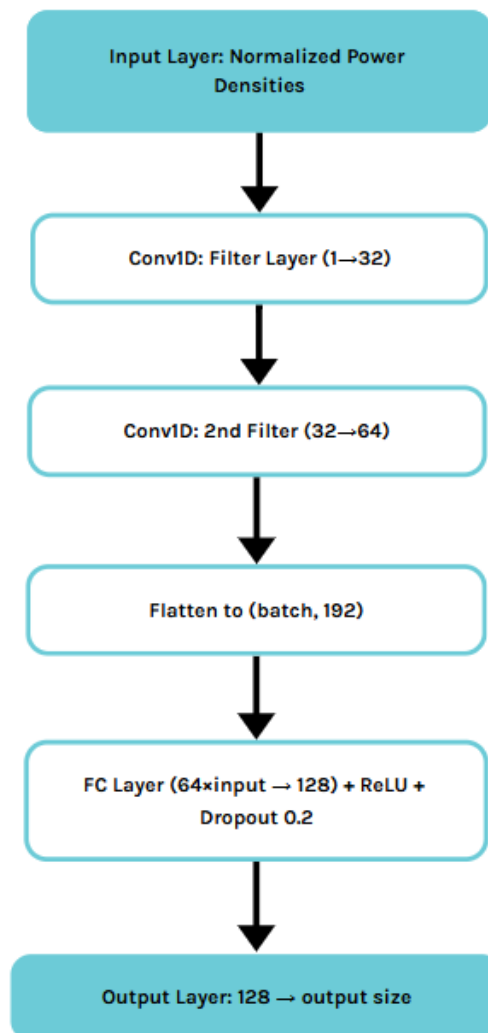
Input Layer: Normalized Power Densities

Conv1D: Filter Layer (1→32)

Conv1D: 2nd Filter (32→64)

Flatten to (batch, 192)

FC Layer (64×input → 128) + ReLU + Dropout 0.2

Output Layer: 128 → output size